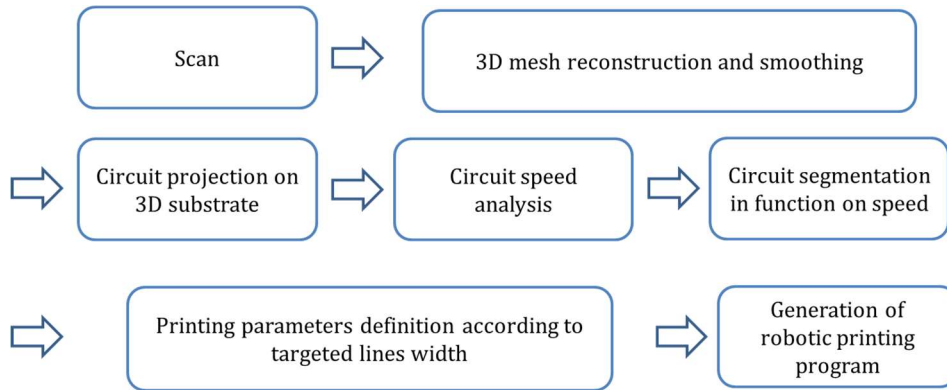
Scan

3D mesh reconstruction and smoothing

Circuit projection on 3D substrate

Circuit speed analysis

Circuit segmentation in function on speed

Printing parameters definition according to targeted lines width

Generation of robotic printing program